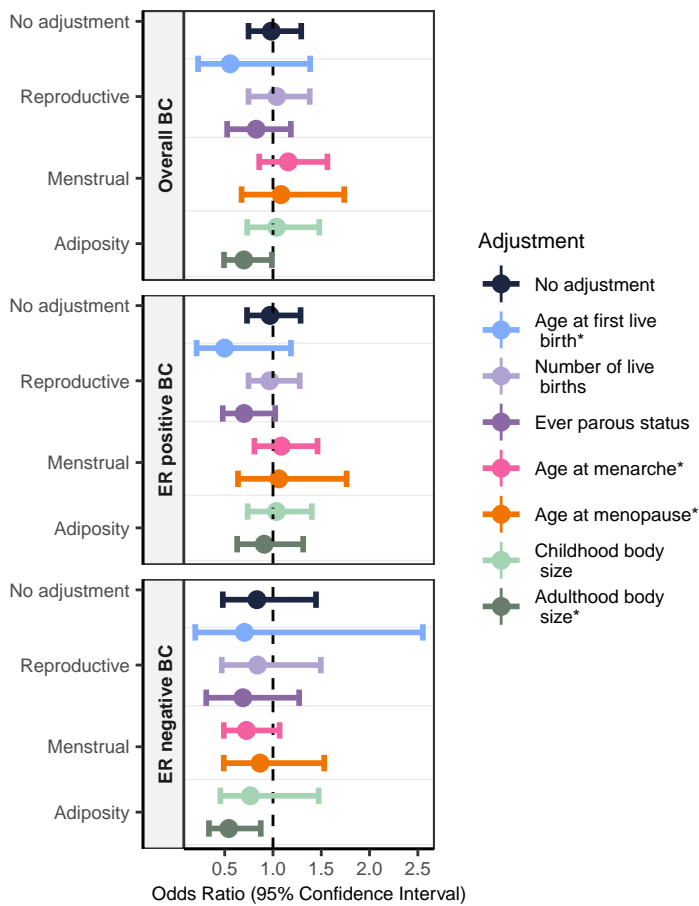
No adjustment
Reproductive
Menstrual
Adiposity
Overall BC

No adjustment
Reproductive
Menstrual
Adiposity
ER positive BC

No adjustment
Reproductive
Menstrual
Adiposity
ER negative BC

0.5 1.0 1.5 2.0 2.5
Odds Ratio (95% Confidence Interval)

Adjustment
No adjustment
Age at first live birth*
Number of live births
Ever parous status
Age at menarche*
Age at menopause*
Childhood body size
Adulthood body size*